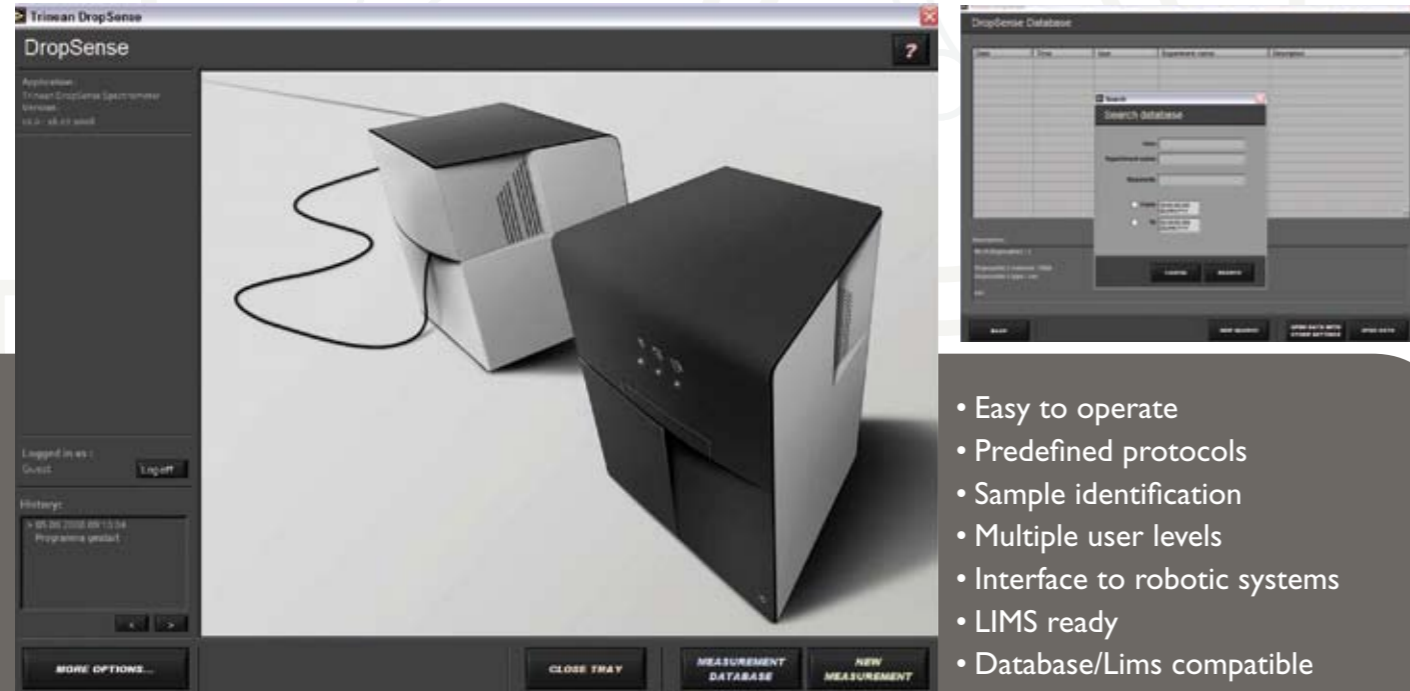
Trinean DropSense

DropSense

?

Application:
Trinean DropSense Spectrometer
Version:
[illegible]

Logged in as :
Guest
Log off

History:
> 05.06.2008 09:13:04
Programma gestart

< >

MORE OPTIONS...

CLOSE TRAY

MEASUREMENT DATABASE

NEW MEASUREMENT

DropSense Database

Date | Time | User | Experiment name | Description

Search
Search database

User
Experiment name
Keywords

From
To

CANCEL
SEARCH

Description

BACK

NEW SEARCH

OPEN DATA WITH OTHER SETTINGS

OPEN DATA

• Easy to operate
• Predefined protocols
• Sample identification
• Multiple user levels
• Interface to robotic systems
• LIMS ready
• Database/Lims compatible